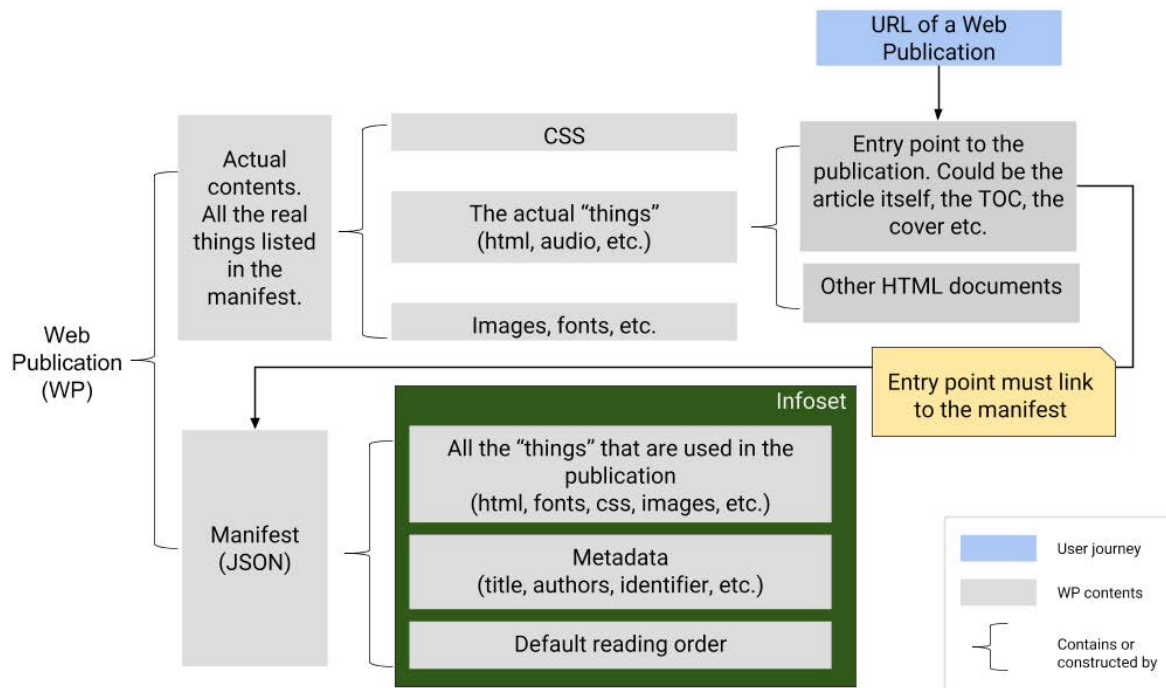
URL of a Web Publication

Web Publication (WP)

Actual contents. All the real things listed in the manifest.

CSS

The actual “things” (html, audio, etc.)

Images, fonts, etc.

Entry point to the publication. Could be the article itself, the TOC, the cover etc.

Other HTML documents

Entry point must link to the manifest

Manifest (JSON)

Infoset

All the “things” that are used in the publication (html, fonts, css, images, etc.)

Metadata (title, authors, identifier, etc.)

Default reading order

User journey

WP contents

Contains or constructed by